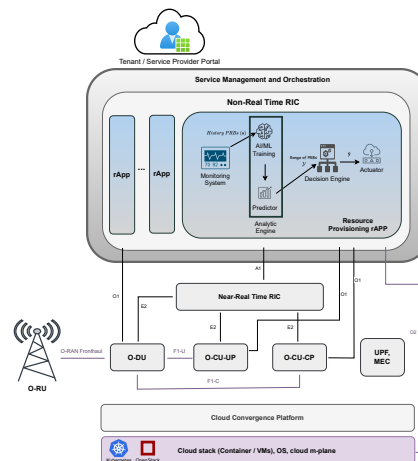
Tenant / Service Provider Portal

Service Management and Orchestration

Non-Real Time RIC

rApp

...

rApp

History PRBs (x)

AI/ML Training

Monitoring System

Predictor

Range of PRBs $\hat{y}$

Decision Engine

Actuator

Analytic Engine

Resource Provisioning rAPP

A1

O1

E2

Near-Real Time RIC

O1

O2

O-RAN Fronthaul

O-DU

F1-U

O-CU-UP

E1

O-CU-CP

UPF, MEC

E2

E2

F1-C

O-RU

Cloud Convergence Platform

Kubernetes OpenStack

Cloud stack (Container / VMs), OS, cloud m-plane